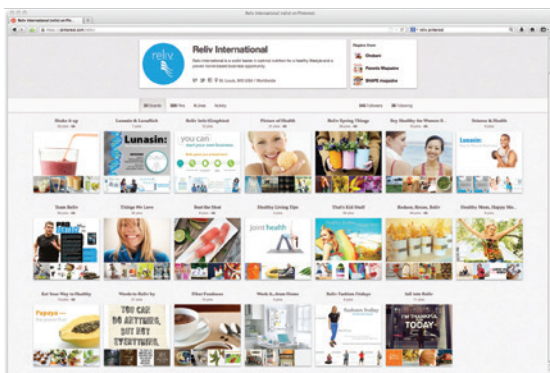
Reliv International (reliv) on Pinterest

reliv

Reliv International

Reliv International is a world leader in optimal nutrition for a healthy lifestyle and a proven home-based business opportunity.

St. Louis, MO USA | Worldwide

Shake it up

Lunasin & LunaRich

Reliv Join Kingdom

Picture of Health

Reliv Spring Things

Stay Healthy for Women E...

Science & Health

Lunasin:

you can

Lunasin

Team Reliv

Things We Love

Beat the Heat

Healthy Living Tips

That's Kid Stuff

Reduce, Reuse, Reliv

Healthy Mom, Happy Ma...

joint health

Eat Your Way to Healthy

Words to Reliv by

Fiber Features

Work It, Home Office

Reliv Fashion Fridays

tell 'em Reliv

Papaya

YOU CAN DO ANYTHING, BUT NOT EVERYTHING.

Fashion Friday

TODAY